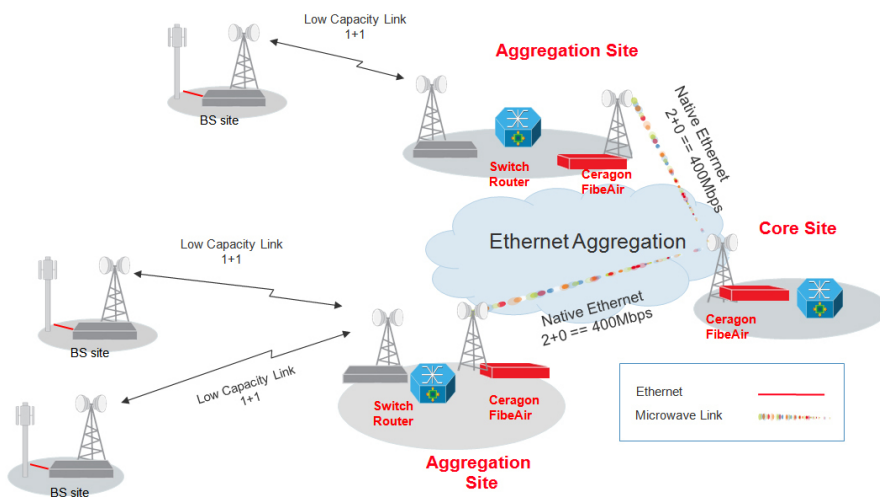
Low Capacity Link
1+1

Aggregation Site

BS site

Native Ethernet
2+0 == 400Mbps

Switch Router

Ceragon FibeAir

Core Site

Ethernet Aggregation

Low Capacity Link
1+1

BS site

Native Ethernet
2+0 == 400Mbps

Ceragon FibeAir

Low Capacity Link
1+1

Switch Router

Ceragon FibeAir

Ethernet

Microwave Link

BS site

Aggregation Site